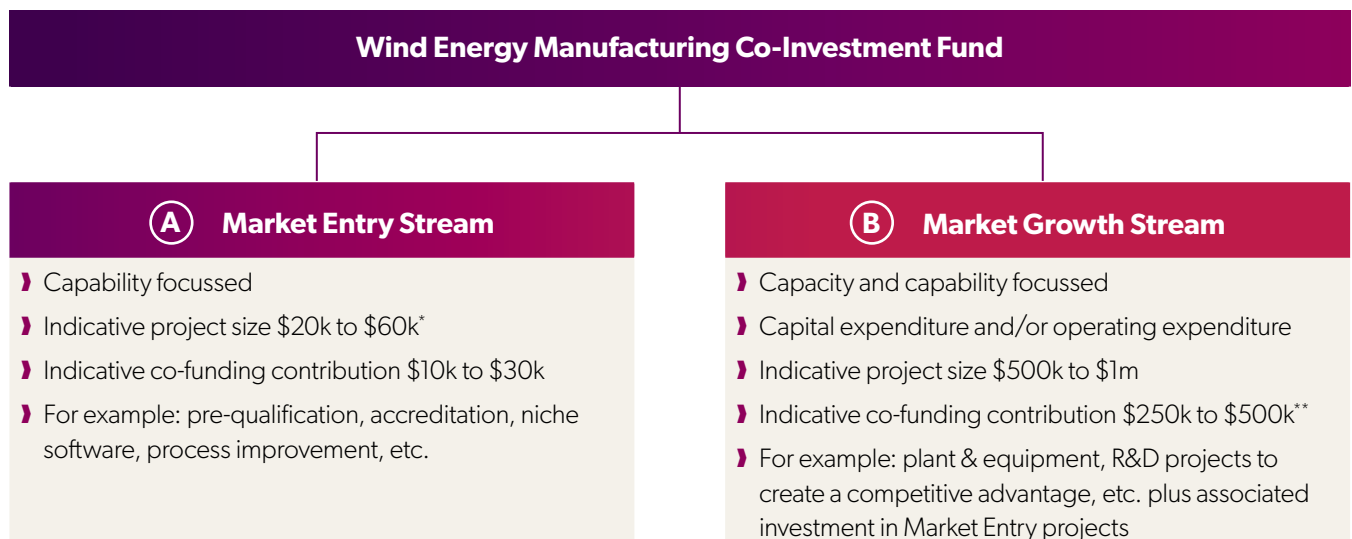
Wind Energy Manufacturing Co-Investment Fund

A Market Entry Stream

Capability focussed

Indicative project size \$20k to \$60k*

Indicative co-funding contribution \$10k to \$30k

For example: pre-qualification, accreditation, niche software, process improvement, etc.

B Market Growth Stream

Capacity and capability focussed

Capital expenditure and/or operating expenditure

Indicative project size \$500k to \$1m

Indicative co-funding contribution \$250k to \$500k**

For example: plant & equipment, R&D projects to create a competitive advantage, etc. plus associated investment in Market Entry projects